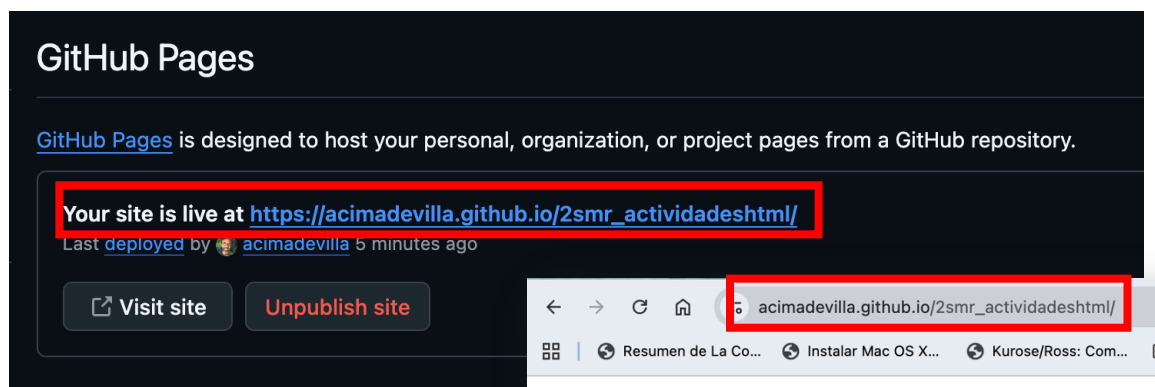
GitHub Pages

GitHub Pages is designed to host your personal, organization, or project pages from a GitHub repository.

Your site is live at https://acimadevilla.github.io/2smr_actividadeshtml/

Last deployed by acimadevilla 5 minutes ago

Visit site

Unpublish site

acimadevilla.github.io/2smr_actividadeshtml/

Resumen de La Co...

Instalar Mac OS X...

Kurose/Ross: Com...